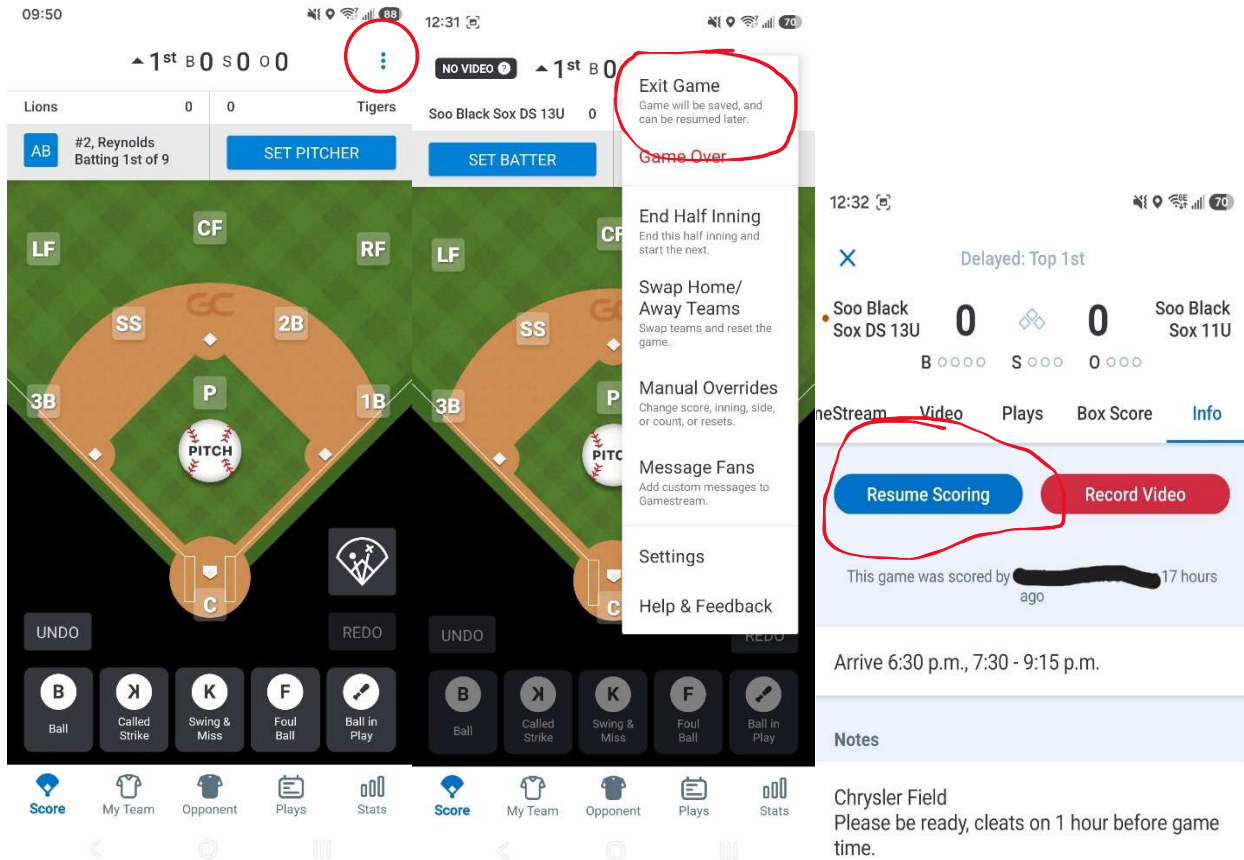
09:50 88

▲1st B0 S0 O0

Lions 0 | 0 Tigers

AB #2, Reynolds Batting 1st of 9

SET PITCHER

CF
LF
RF
GC
SS
2B
P
3B
1B
PITCH
C

UNDO
REDO

B Ball
K Called Strike
K Swing & Miss
F Foul Ball
Ball in Play

Score
My Team
Opponent
Plays
Stats

12:31 70

NO VIDEO ▲1st B0

Soo Black Sox DS 13U 0

SET BATTER

Exit Game
Game will be saved, and can be resumed later.

Game Over

End Half Inning
End this half inning and start the next.

Swap Home/ Away Teams
Swap teams and reset the game.

Manual Overrides
Change score, inning, side, or count, or resets.

Message Fans
Add custom messages to Gamestream.

Settings

Help & Feedback

LF
CF
SS
3B
P
PITC
C
UNDO
REDO

B Ball
K Called Strike
K Swing & Miss
F Foul Ball
Ball in Play

Score
My Team
Opponent
Plays
Stats

12:32 70

×
Delayed: Top 1st

Soo Black Sox DS 13U 0 0 Soo Black Sox 11U

B ○○○○ S ○○○ O ○○○

neStream Video Plays Box Score Info

Resume Scoring
Record Video

This game was scored by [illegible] 17 hours ago

Arrive 6:30 p.m., 7:30 - 9:15 p.m.

Notes

Chrysler Field
Please be ready, cleats on 1 hour before game time.